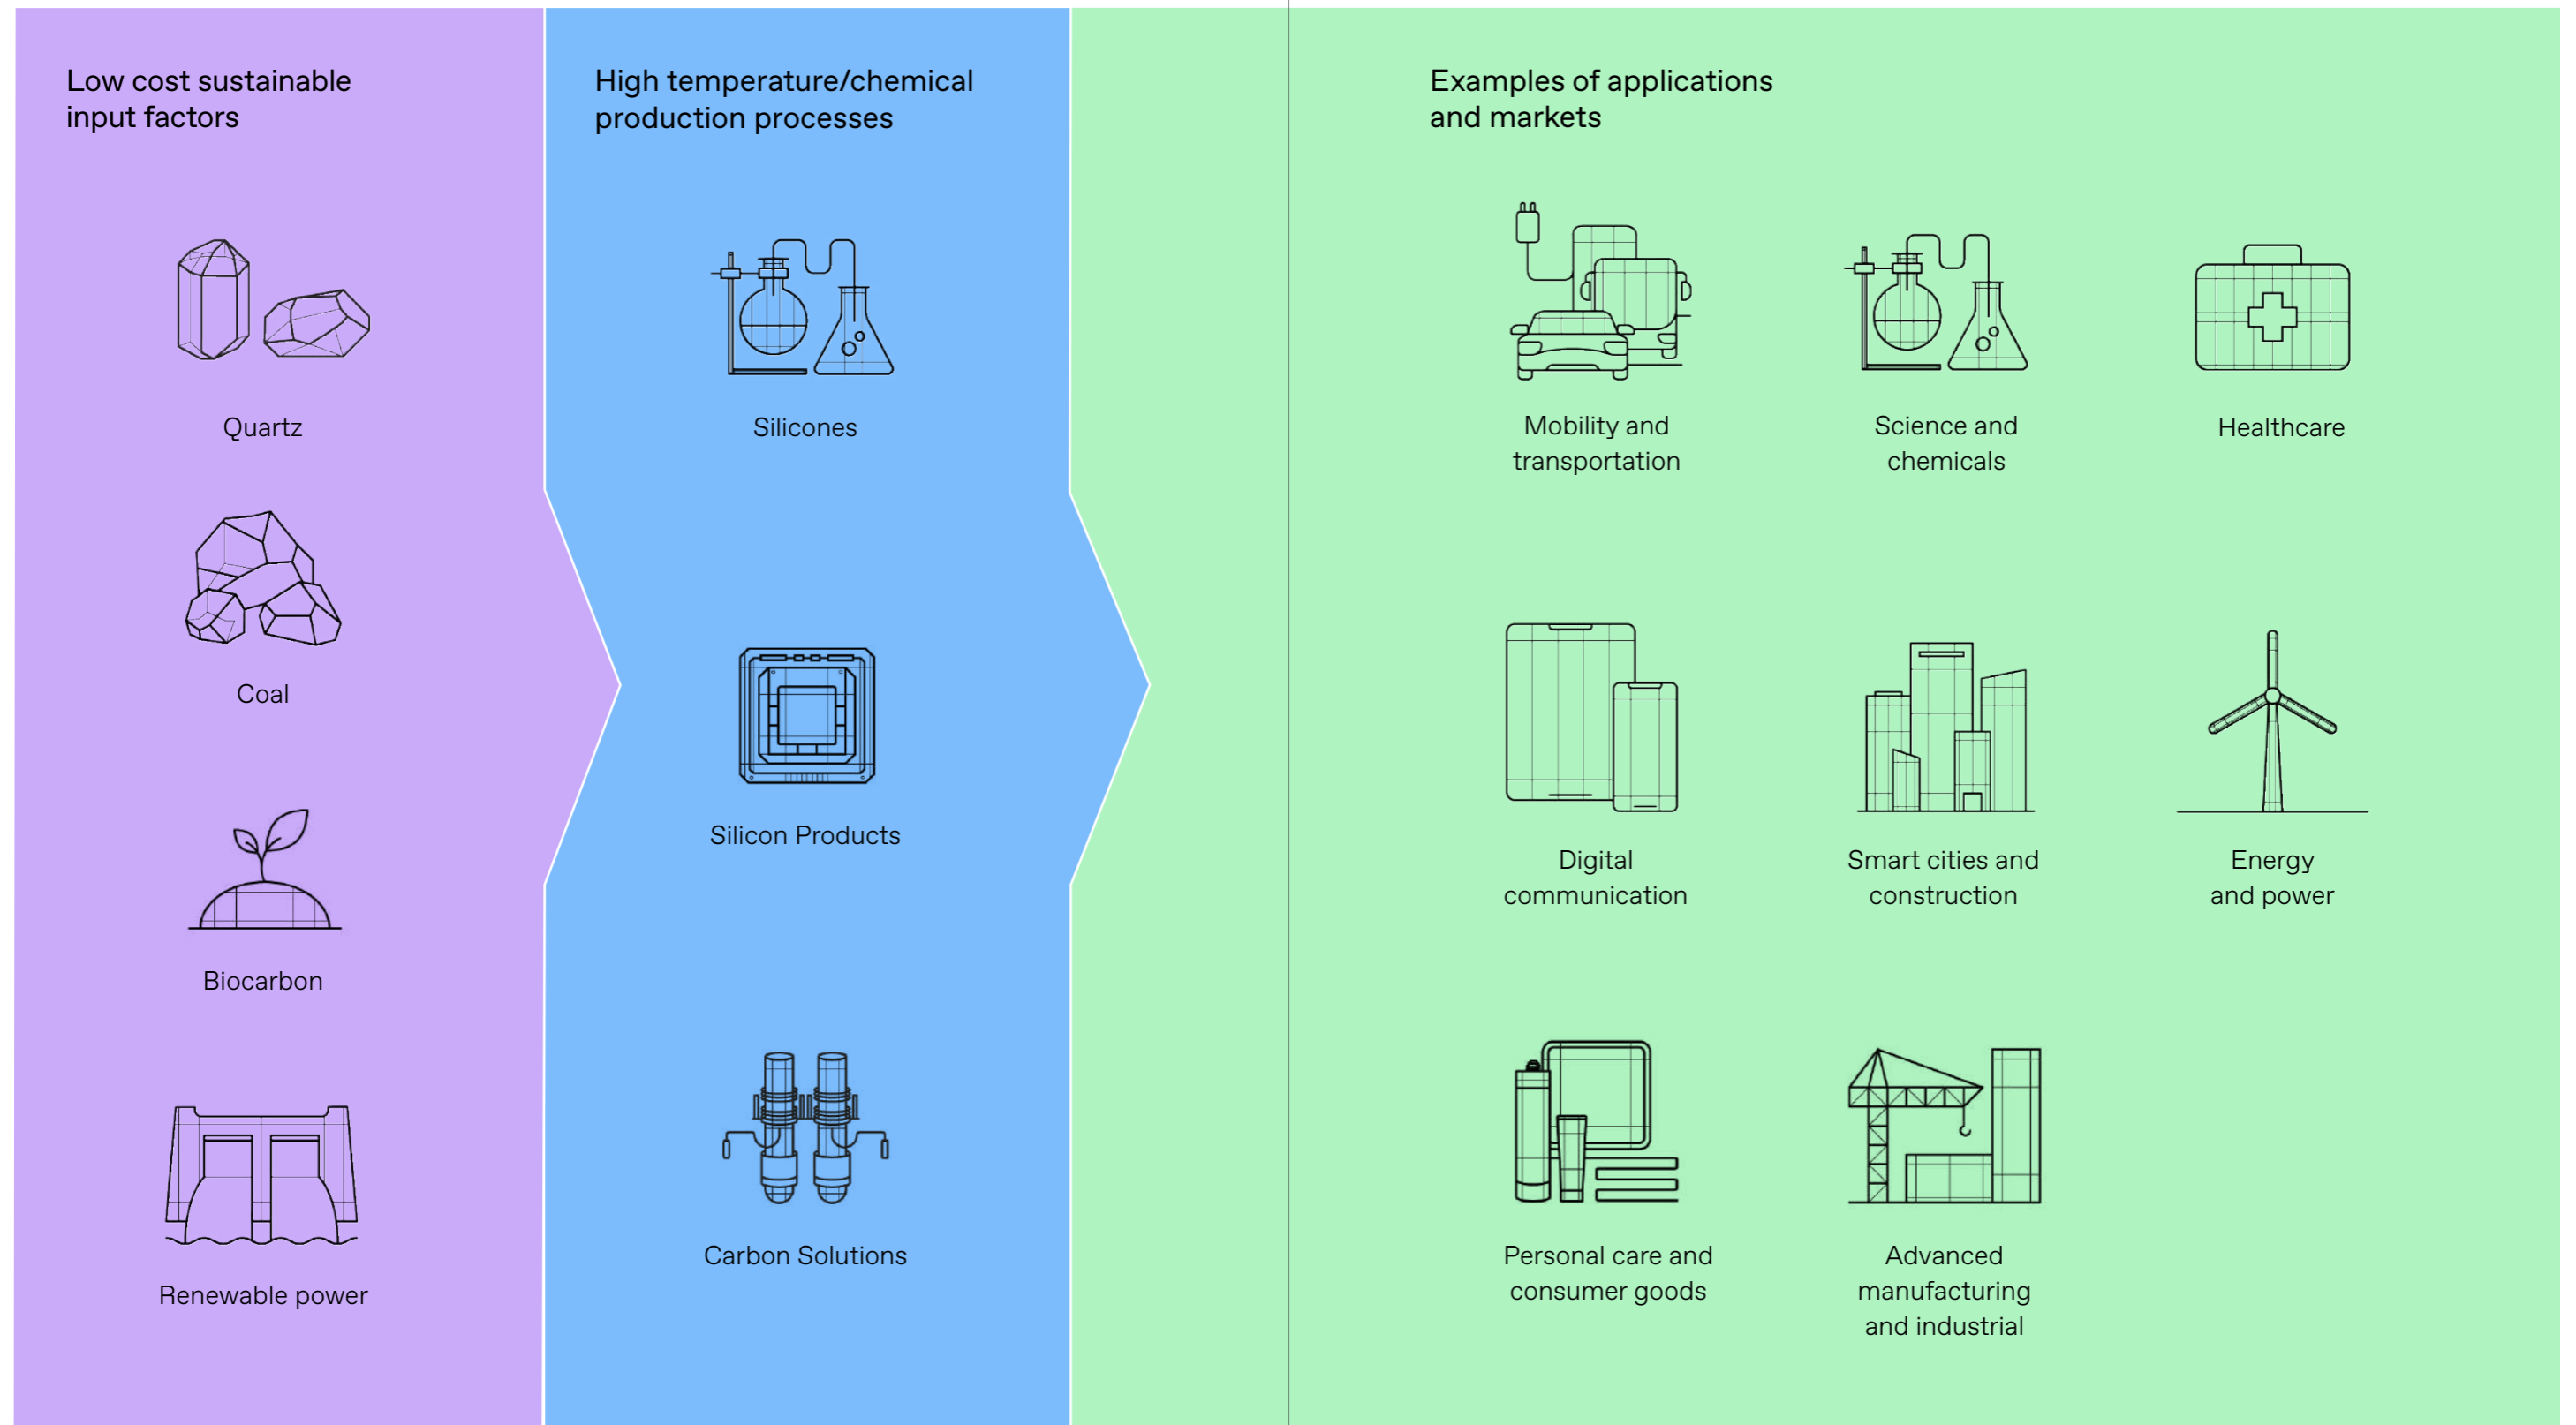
Low cost sustainable input factors

Quartz

Coal

Biocarbon

Renewable power

High temperature/chemical production processes

Silicones

Silicon Products

Carbon Solutions

Examples of applications and markets

Mobility and transportation

Science and chemicals

Healthcare

Digital communication

Smart cities and construction

Energy and power

Personal care and consumer goods

Advanced manufacturing and industrial